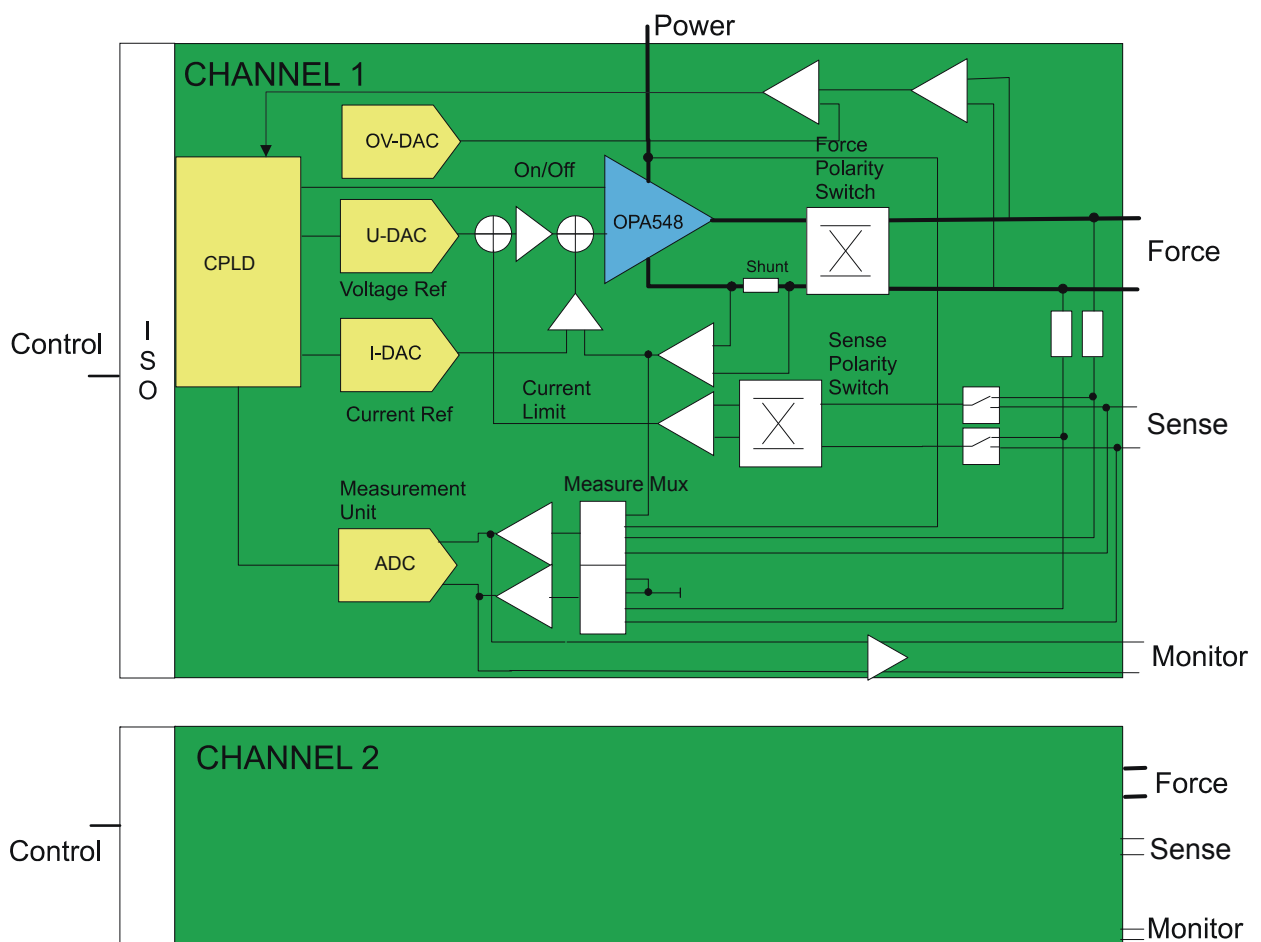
Power

CHANNEL 1

OV-DAC

Force Polarity Switch

On/Off

CPLD

U-DAC

OPA548

Force

Voltage Ref

Shunt

Control

I S O

I-DAC

Sense Polarity Switch

Current Limit

Current Ref

Sense

Measurement Unit

Measure Mux

ADC

Monitor

CHANNEL 2

Force

Control

Sense

Monitor